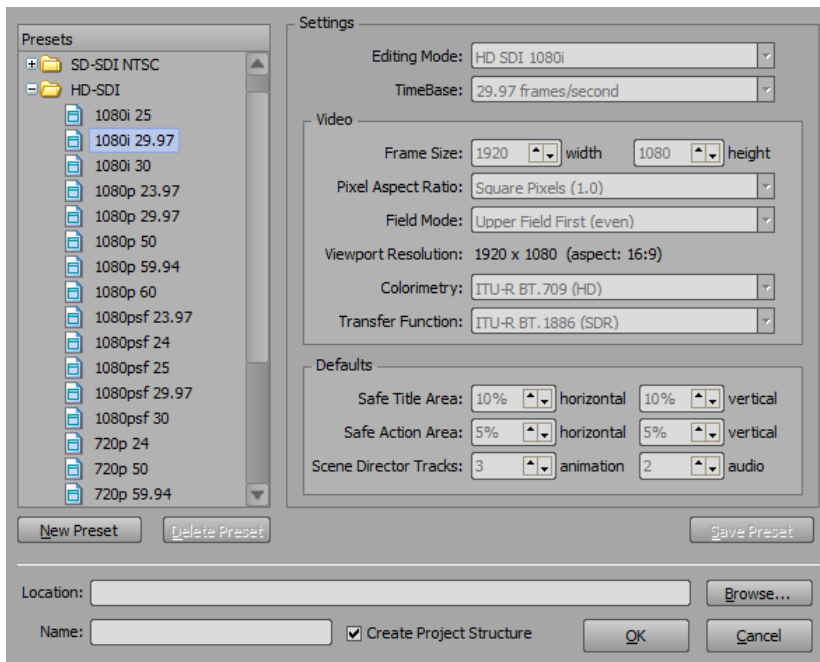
Presets
SD-SDI NTSC
HD-SDI
1080i 25
1080i 29.97
1080i 30
1080p 23.97
1080p 29.97
1080p 50
1080p 59.94
1080p 60
1080psf 23.97
1080psf 24
1080psf 25
1080psf 29.97
1080psf 30
720p 24
720p 50
720p 59.94

Settings
Editing Mode: HD SDI 1080i
TimeBase: 29.97 frames/second

Video
Frame Size: 1920 width 1080 height
Pixel Aspect Ratio: Square Pixels (1.0)
Field Mode: Upper Field First (even)
Viewport Resolution: 1920 x 1080 (aspect: 16:9)
Colorimetry: ITU-R BT.709 (HD)
Transfer Function: ITU-R BT.1886 (SDR)

Defaults
Safe Title Area: 10% horizontal 10% vertical
Safe Action Area: 5% horizontal 5% vertical
Scene Director Tracks: 3 animation 2 audio

New Preset
Delete Preset
Save Preset

Location:
Browse...
Name:
Create Project Structure
OK
Cancel